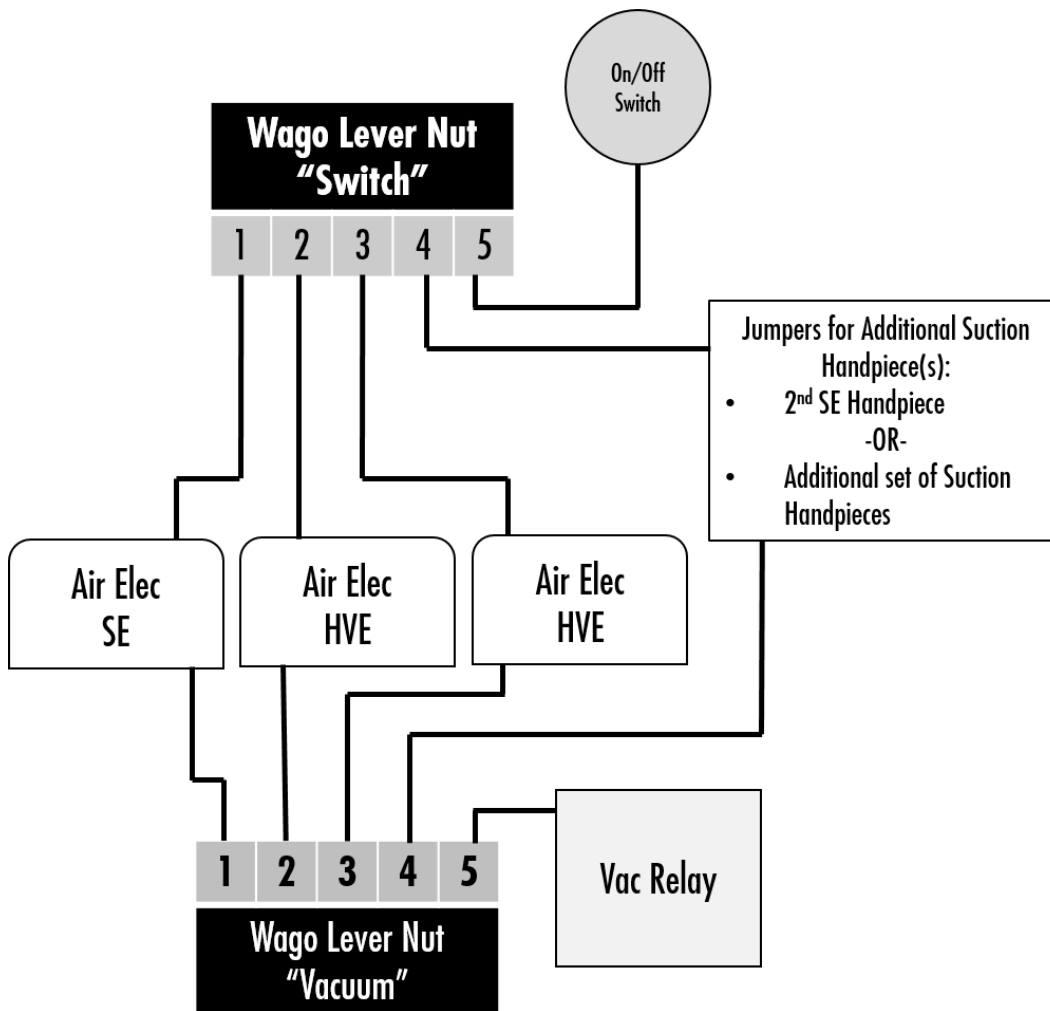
On/Off Switch

Wago Lever Nut
"Switch"

1 2 3 4 5

Jumpers for Additional Suction Handpiece(s):
• 2$^{nd}$ SE Handpiece
-OR-
• Additional set of Suction Handpieces

Air Elec
SE

Air Elec
HVE

Air Elec
HVE

1 2 3 4 5

Vac Relay

Wago Lever Nut
"Vacuum"